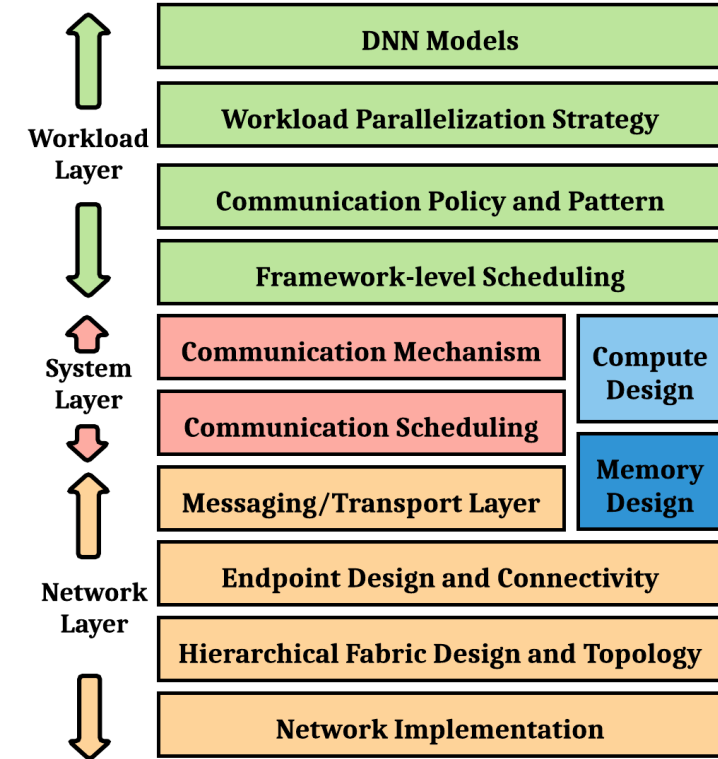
Workload Layer

DNN Models

Workload Parallelization Strategy

Communication Policy and Pattern

Framework-level Scheduling

System Layer

Communication Mechanism

Communication Scheduling

Compute Design

Memory Design

Network Layer

Messaging/Transport Layer

Endpoint Design and Connectivity

Hierarchical Fabric Design and Topology

Network Implementation